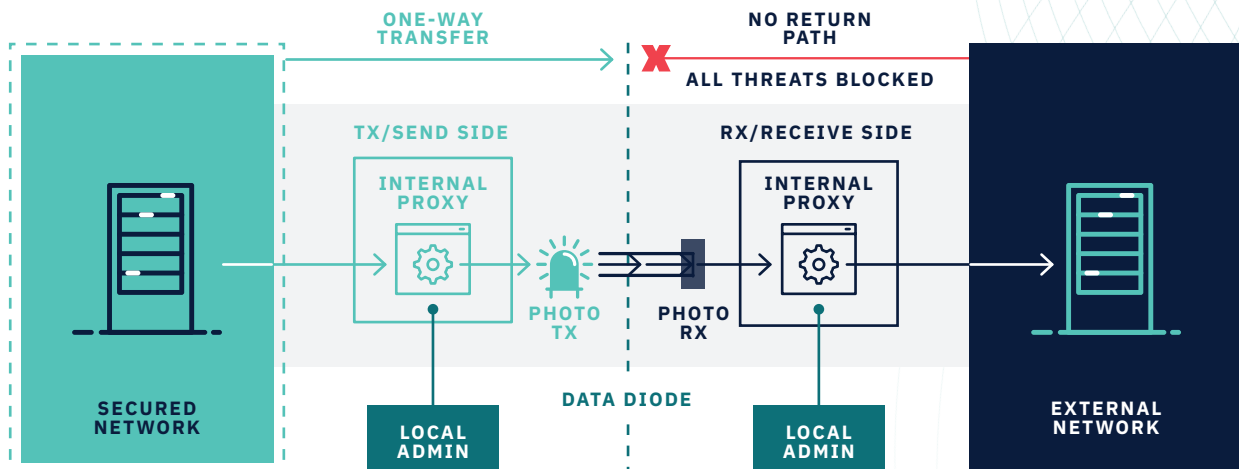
ONE-WAY TRANSFER

NO RETURN PATH

ALL THREATS BLOCKED

TX/SEND SIDE

RX/RECEIVE SIDE

INTERNAL PROXY

INTERNAL PROXY

PHOTO TX

PHOTO RX

SECURED NETWORK

LOCAL ADMIN

DATA DIODE

LOCAL ADMIN

EXTERNAL NETWORK